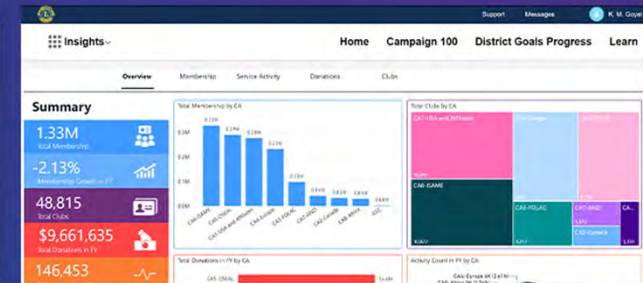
Support Messages K. M. Goye

Insights

Home Campaign 100 District Goals Progress Learn

Overview Membership Service Activity Donations Clubs

Summary

1.33M
Total Membership

-2.13%
Membership Growth in FY

48,815
Total Clubs

$9,661,635
Total Donations in FY

146,453

Total Membership by CA

Total Clubs by CA

CA1-USA and Affiliates

CA6-ISAME

CA5-OSEAL

CA3-PEAL

CA7-Canada

Total Donations in FY by CA

Activity Count in FY by CA

CA6-Europe